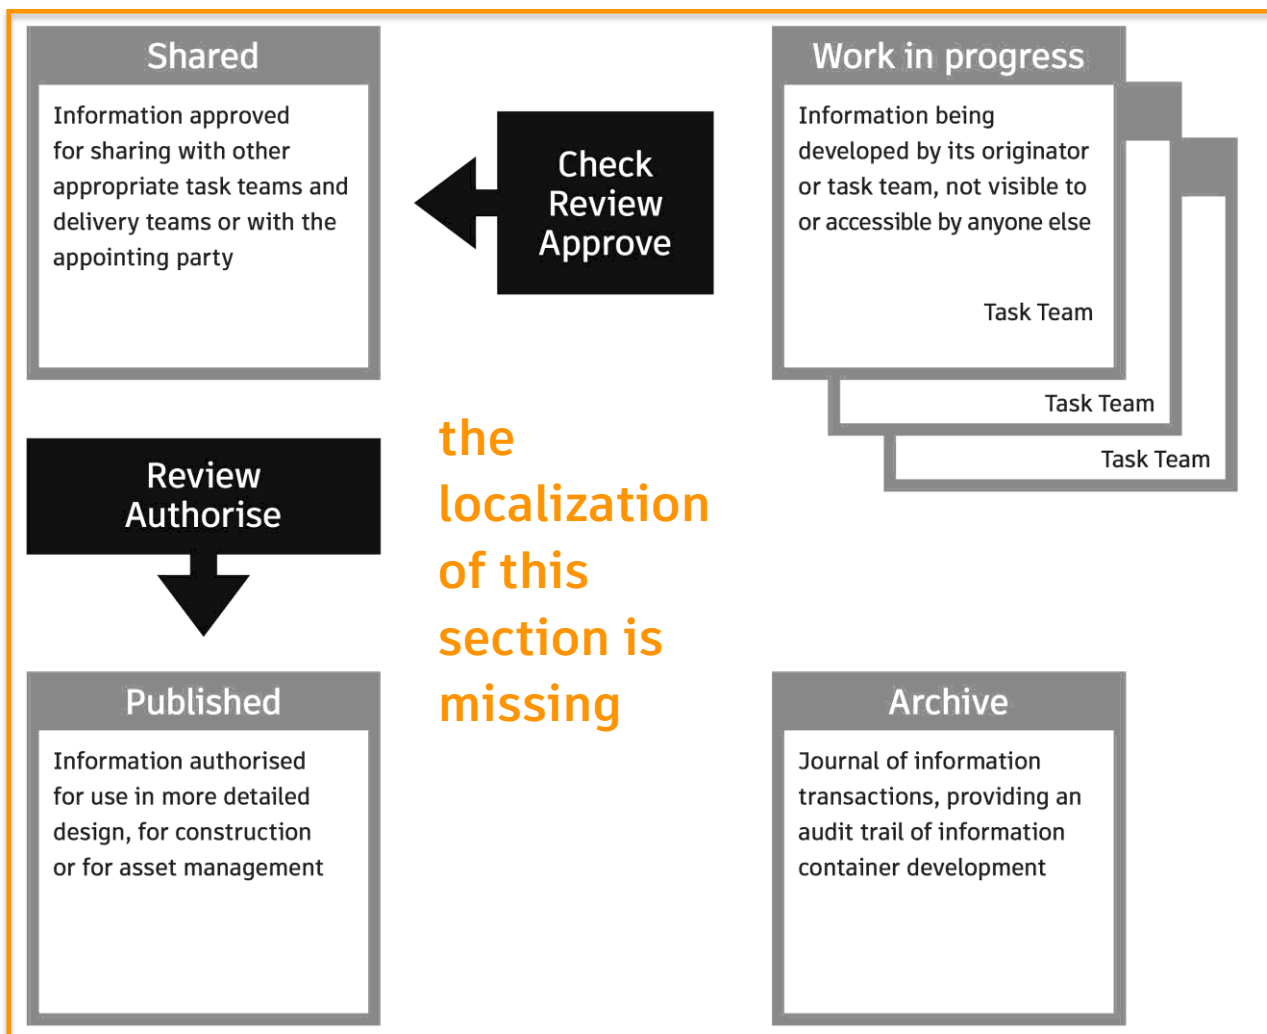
Shared

Information approved for sharing with other appropriate task teams and delivery teams or with the appointing party

Check
Review
Approve

Work in progress

Information being developed by its originator or task team, not visible to or accessible by anyone else

Task Team

Task Team

Task Team

Review
Authorise

the localization of this section is missing

Published

Information authorised for use in more detailed design, for construction or for asset management

Archive

Journal of information transactions, providing an audit trail of information container development